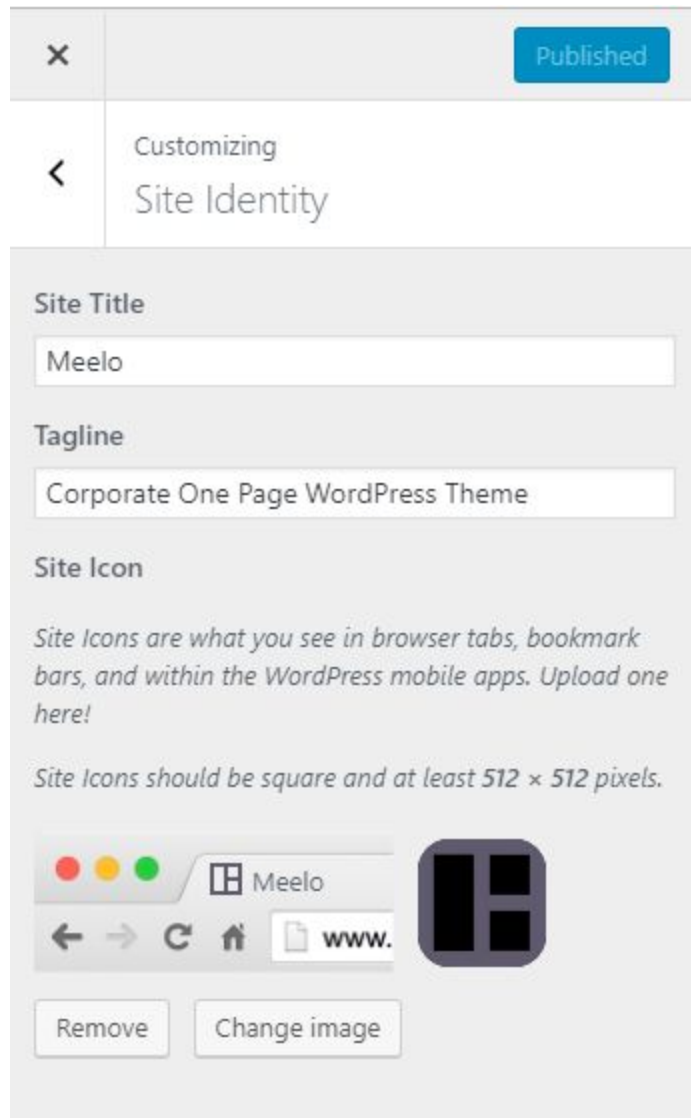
×

Published

<

Customizing

Site Identity

Site Title

Meelo

Tagline

Corporate One Page WordPress Theme

Site Icon

Site Icons are what you see in browser tabs, bookmark bars, and within the WordPress mobile apps. Upload one here!

Site Icons should be square and at least **512 × 512** pixels.

Meelo

www.

Remove

Change image